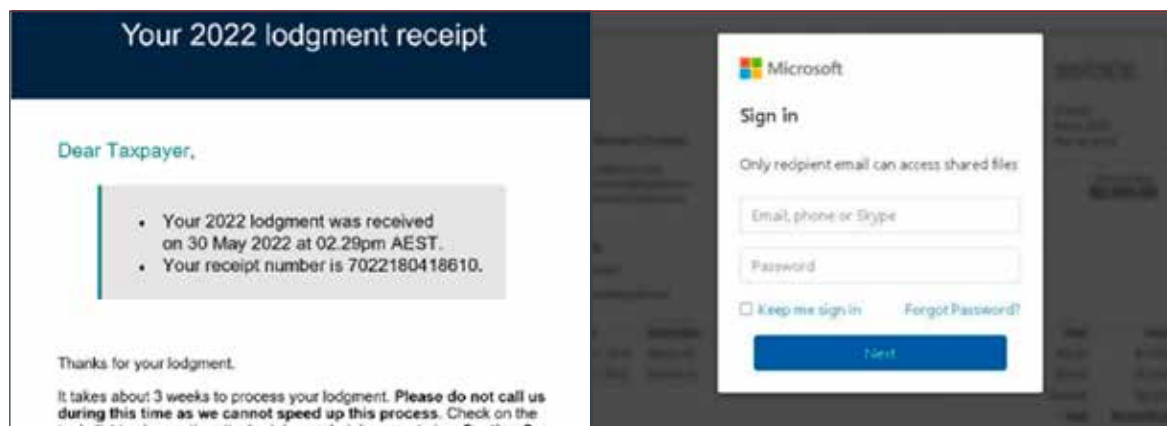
Your 2022 lodgment receipt

Dear Taxpayer,

- Your 2022 lodgment was received on 30 May 2022 at 02.29pm AEST.
- Your receipt number is 7022180418610.

Thanks for your lodgment.

It takes about 3 weeks to process your lodgment. **Please do not call us during this time as we cannot speed up this process**. Check on the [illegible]

Microsoft

Sign in

Only recipient email can access shared files

Email, phone or Skype

Password

☐ Keep me sign in

Forgot Password?

Next